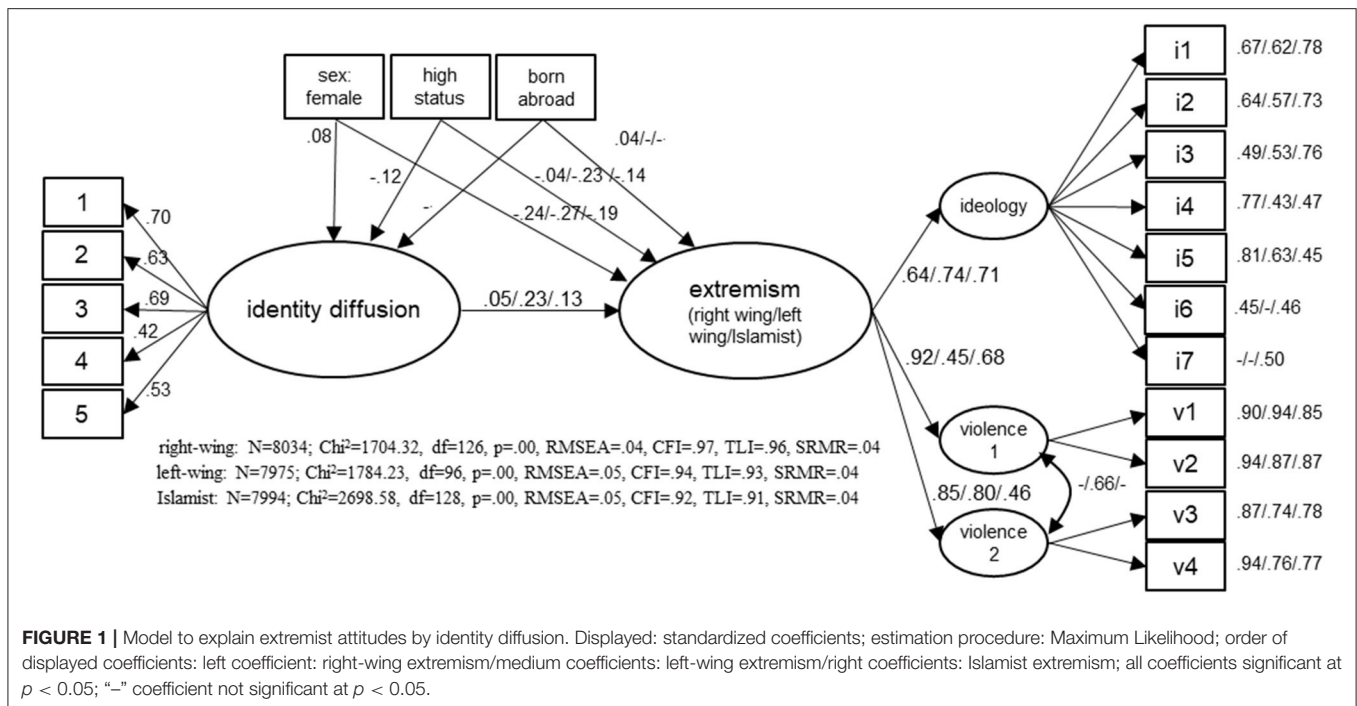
sex: female

high status

born abroad

.08

-.12

-

.04/-/-

-.04/-.23 /-.14

-.24/-.27/-.19

1

2

3

4

5

.70

.63

.69

.42

.53

identity diffusion

.05/.23/.13

extremism
(right wing/left wing/Islamist)

ideology

.64/.74/.71

.92/.45/.68

violence 1

violence 2

.85/.80/.46

-/.66/-

i1 .67/.62/.78

i2 .64/.57/.73

i3 .49/.53/.76

i4 .77/.43/.47

i5 .81/.63/.45

i6 .45/-/.46

i7 -/-/.50

v1 .90/.94/.85

v2 .94/.87/.87

v3 .87/.74/.78

v4 .94/.76/.77

right-wing: N=8034; Chi$^2$=1704.32, df=126, p=.00, RMSEA=.04, CFI=.97, TLI=.96, SRMR=.04
left-wing: N=7975; Chi$^2$=1784.23, df=96, p=.00, RMSEA=.05, CFI=.94, TLI=.93, SRMR=.04
Islamist: N=7994; Chi$^2$=2698.58, df=128, p=.00, RMSEA=.05, CFI=.92, TLI=.91, SRMR=.04

FIGURE 1 | Model to explain extremist attitudes by identity diffusion. Displayed: standardized coefficients; estimation procedure: Maximum Likelihood; order of displayed coefficients: left coefficient: right-wing extremism/medium coefficients: left-wing extremism/right coefficients: Islamist extremism; all coefficients significant at $p < 0.05$; "–" coefficient not significant at $p < 0.05$.